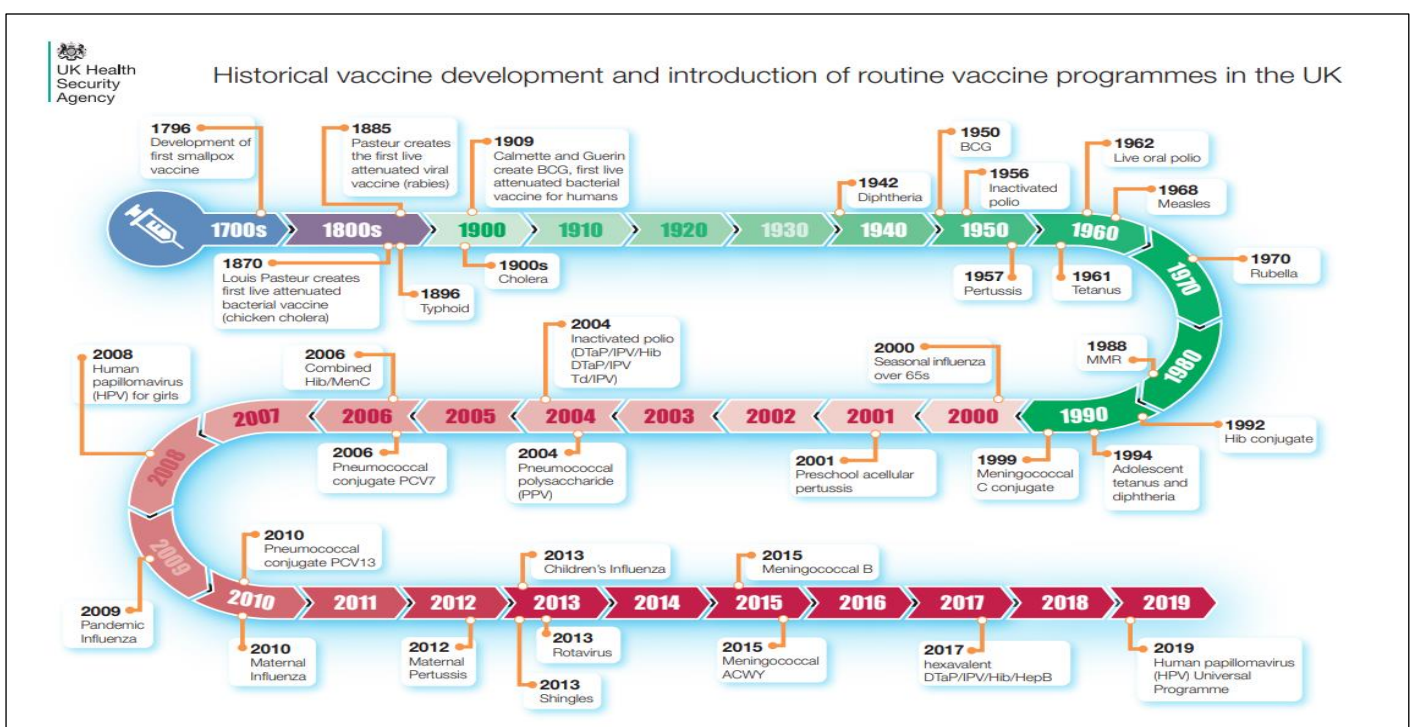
UK Health Security Agency

Historical vaccine development and introduction of routine vaccine programmes in the UK

1796
Development of first smallpox vaccine

1885
Pasteur creates the first live attenuated viral vaccine (rabies)

1909
Calmette and Guerin create BCG, first live attenuated bacterial vaccine for humans

1942
Diphtheria

1950
BCG

1956
Inactivated polio

1962
Live oral polio

1968
Measles

1700s 1800s 1900 1910 1920 1930 1940 1950 1960

1870
Louis Pasteur creates first live attenuated bacterial vaccine (chicken cholera)

1896
Typhoid

1900s
Cholera

1957
Pertussis

1961
Tetanus

1970
Rubella

1970

1988
MMR

1980

1992
Hib conjugate

2008
Human papillomavirus (HPV) for girls

2006
Combined Hib/MenC

2004
Inactivated polio (DTaP/IPV/Hib DTaP/IPV Td/IPV)

2000
Seasonal influenza over 65s

2007 2006 2005 2004 2003 2002 2001 2000 1990

2006
Pneumococcal conjugate PCV7

2004
Pneumococcal polysaccharide (PPV)

2001
Preschool acellular pertussis

1999
Meningococcal C conjugate

1994
Adolescent tetanus and diphtheria

2008

2009

2010
Pneumococcal conjugate PCV13

2013
Children's Influenza

2015
Meningococcal B

2010 2011 2012 2013 2014 2015 2016 2017 2018 2019

2009
Pandemic Influenza

2010
Maternal Influenza

2012
Maternal Pertussis

2013
Rotavirus

2013
Shingles

2015
Meningococcal ACWY

2017
hexavalent DTaP/IPV/Hib/HepB

2019
Human papillomavirus (HPV) Universal Programme